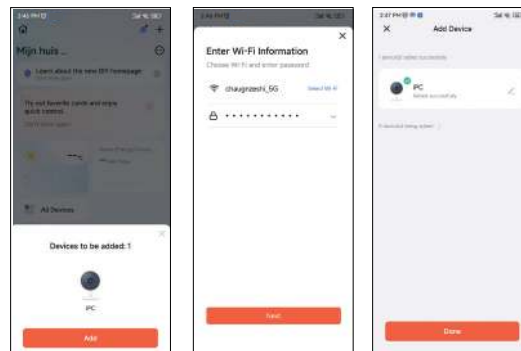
Mijn huis ...

Learn about the new DIY homepage

Try out favorite cards and enjoy quick control

All Devices

Devices to be added: 1

PC

Add

Enter Wi-Fi Information

Choose Wi-Fi and enter password

chaugnzeshi_5G

Select Wi-Fi

••••••••••••

Next

×

Add Device

PC

Added successfully

Done